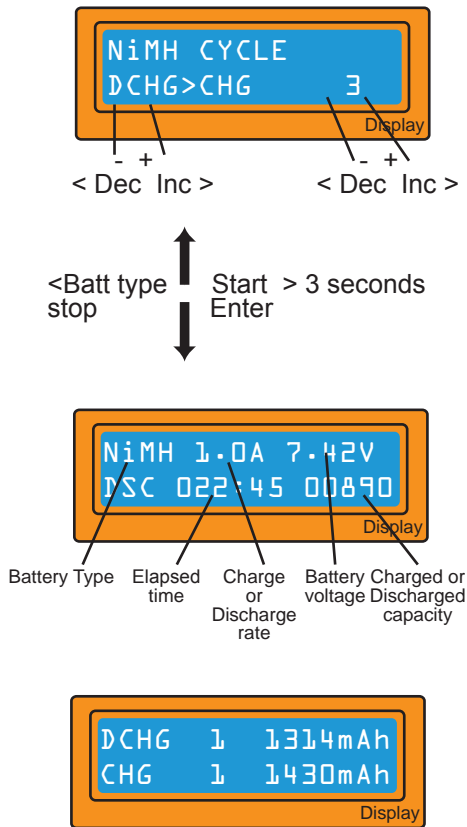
NiMH CYCLE
DCHG>CHG 3
Display
- +
< Dec Inc >
- +
< Dec Inc >

<Batt type
stop

Start > 3 seconds
Enter

NiMH 1.0A 7.42V
DSC 022:45 00890
Display

Battery Type
Elapsed time
Charge or Discharge rate
Battery voltage
Charged or Discharged capacity

DCHG 1 1314mAh
CHG 1 1430mAh
Display